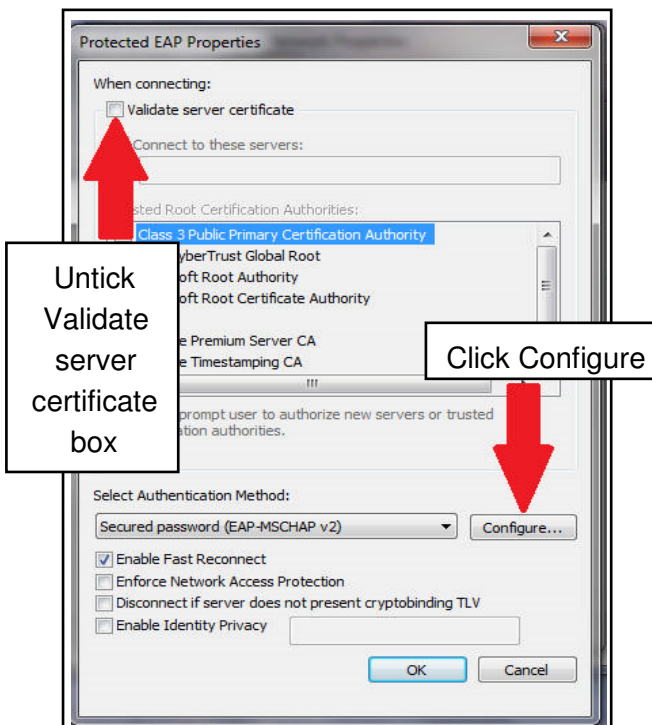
Protected EAP Properties

When connecting:

Validate server certificate

Connect to these servers:

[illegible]sted Root Certification Authorities:

Class 3 Public Primary Certification Authority
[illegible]yberTrust Global Root
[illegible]oft Root Authority
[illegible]oft Root Certificate Authority
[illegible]e Premium Server CA
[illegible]e Timestamping CA

Untick Validate server certificate box

Click Configure

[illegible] prompt user to authorize new servers or trusted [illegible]ation authorities.

Select Authentication Method:

Secured password (EAP-MSCHAP v2)

Configure...

Enable Fast Reconnect
Enforce Network Access Protection
Disconnect if server does not present cryptobinding TLV
Enable Identity Privacy

OK
Cancel